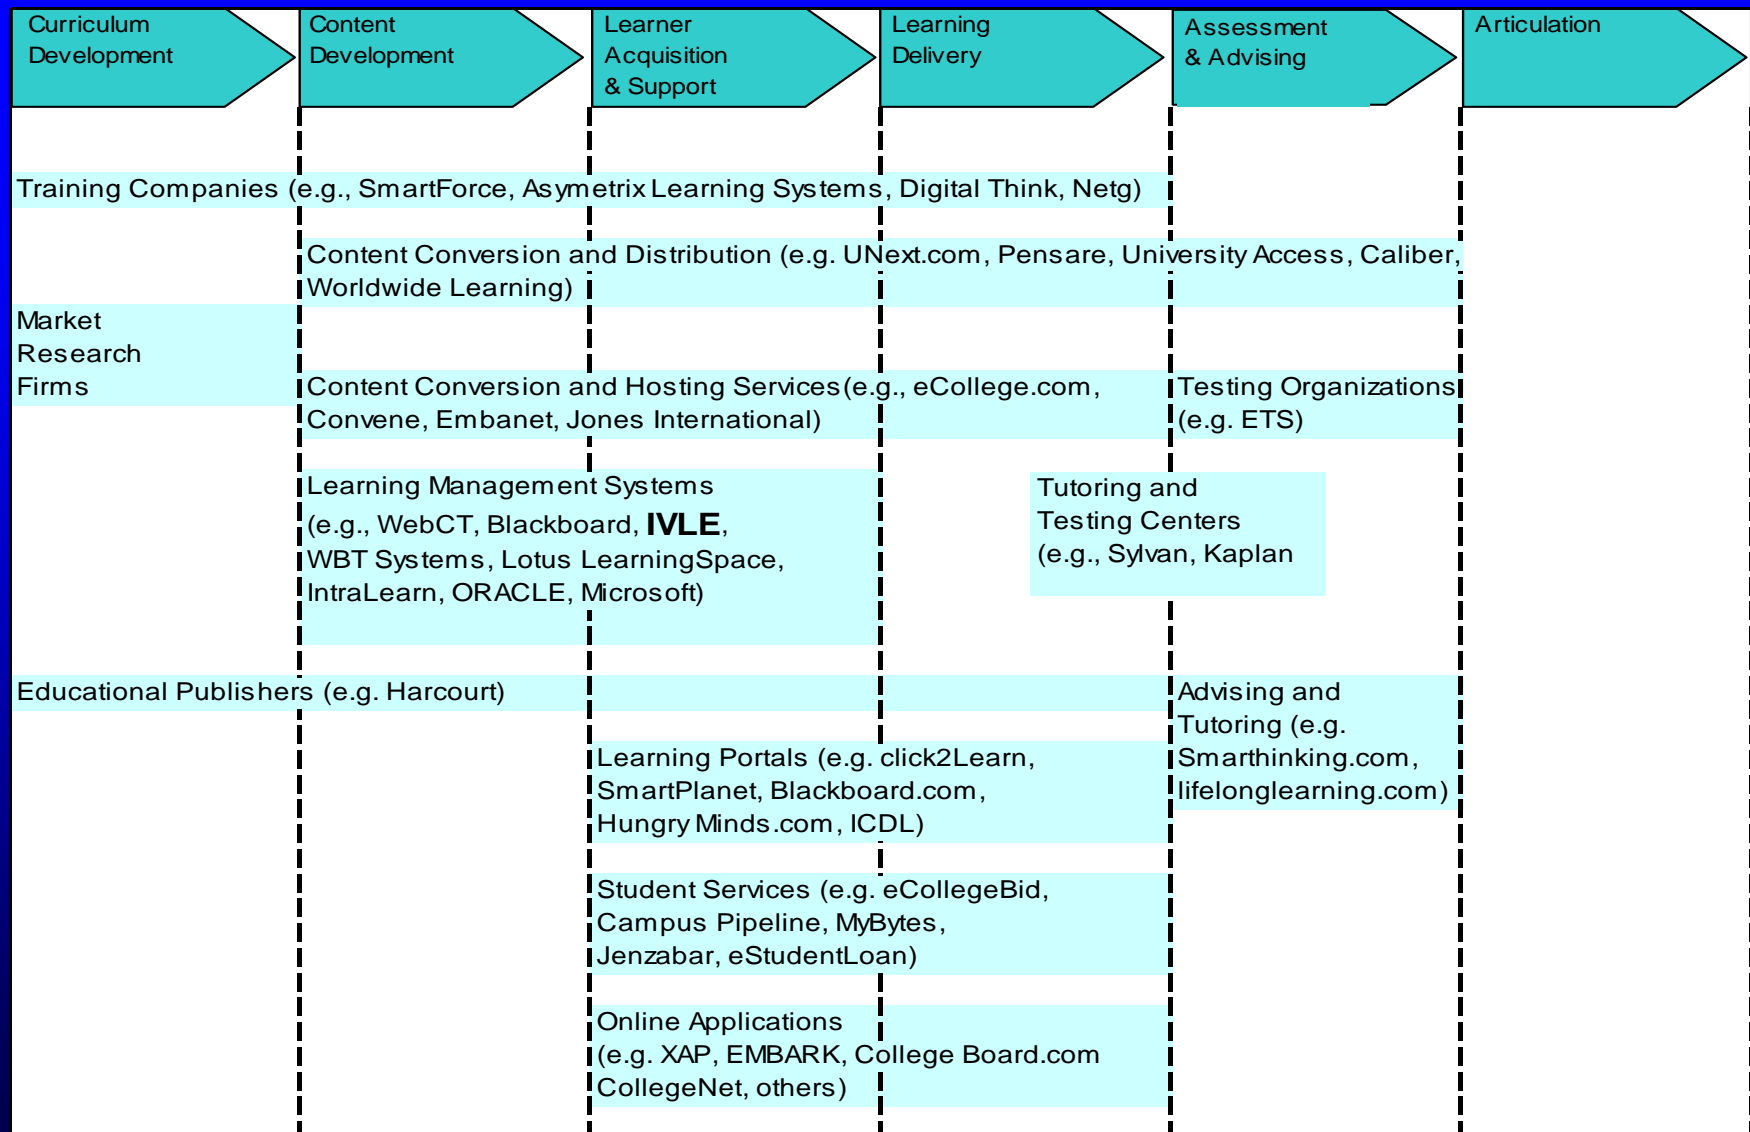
Curriculum Development

Content Development

Learner Acquisition & Support

Learning Delivery

Assessment & Advising

Articulation

Training Companies (e.g., SmartForce, Asymetrix Learning Systems, Digital Think, Netg)

Content Conversion and Distribution (e.g. UNext.com, Pensare, University Access, Caliber, Worldwide Learning)

Market Research Firms

Content Conversion and Hosting Services(e.g., eCollege.com, Convene, Embanet, Jones International)

Testing Organizations (e.g. ETS)

Learning Management Systems (e.g., WebCT, Blackboard, **IVLE**, WBT Systems, Lotus LearningSpace, IntraLearn, ORACLE, Microsoft)

Tutoring and Testing Centers (e.g., Sylvan, Kaplan

Educational Publishers (e.g. Harcourt)

Advising and Tutoring (e.g. Smarthinking.com, lifelonglearning.com)

Learning Portals (e.g. click2Learn, SmartPlanet, Blackboard.com, Hungry Minds.com, ICDL)

Student Services (e.g. eCollegeBid, Campus Pipeline, MyBytes, Jenzabar, eStudentLoan)

Online Applications (e.g. XAP, EMBARK, College Board.com CollegeNet, others)